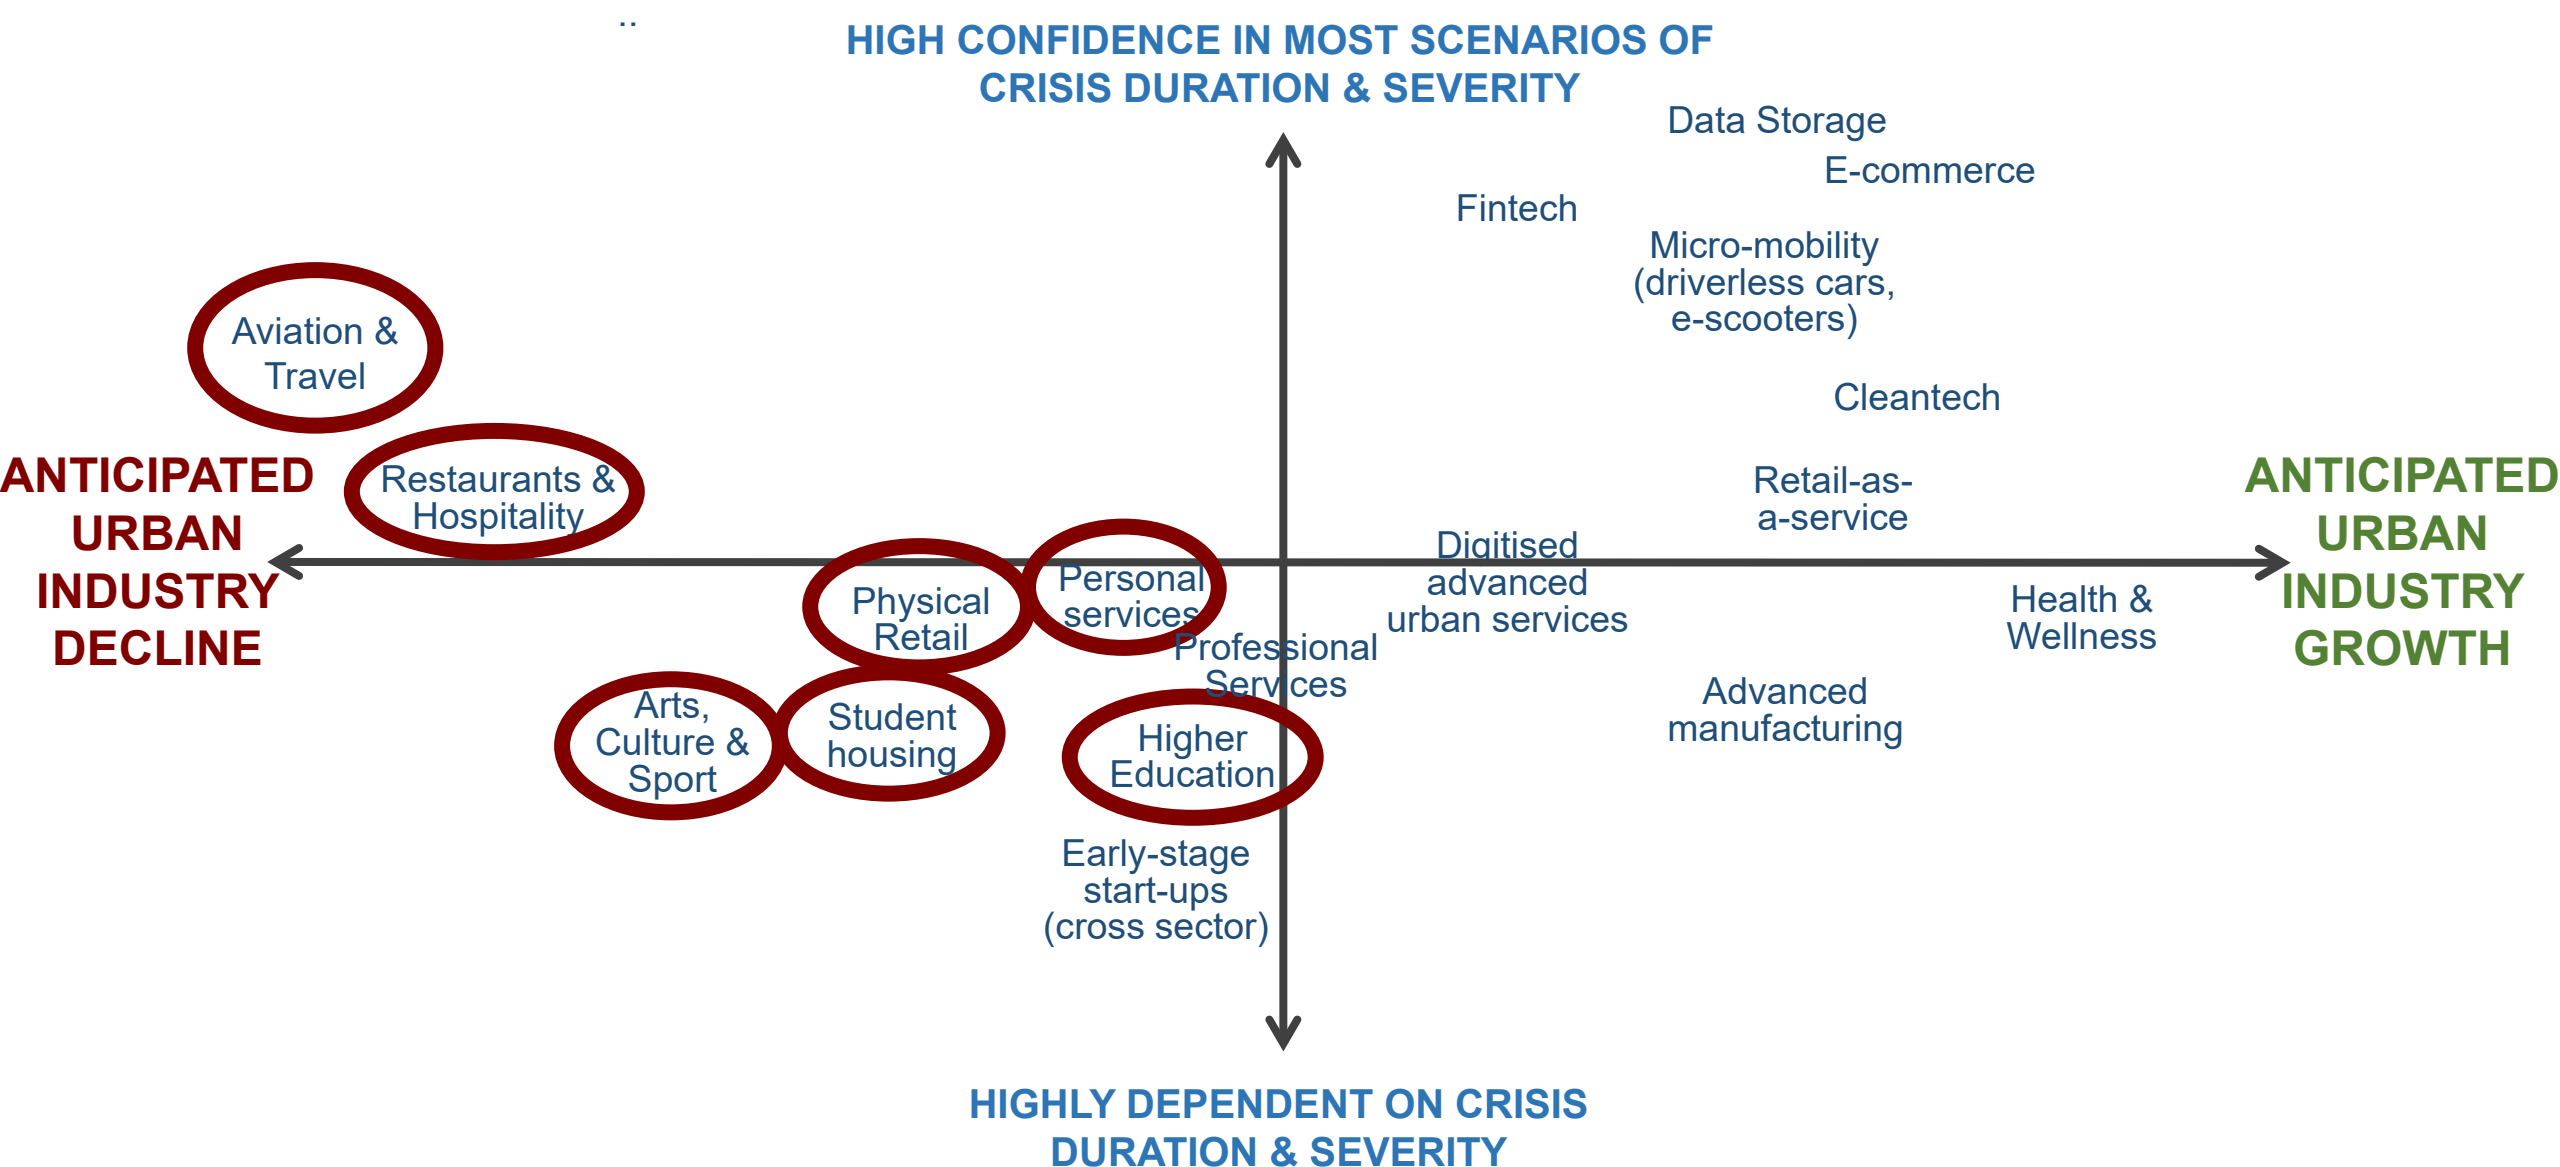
HIGH CONFIDENCE IN MOST SCENARIOS OF CRISIS DURATION & SEVERITY

Data Storage

E-commerce

Fintech

Micro-mobility (driverless cars, e-scooters)

Aviation & Travel

Cleantech

ANTICIPATED URBAN INDUSTRY DECLINE

Restaurants & Hospitality

Retail-as-a-service

ANTICIPATED URBAN INDUSTRY GROWTH

Digitised advanced urban services

Personal services

Physical Retail

Professional Services

Health & Wellness

Arts, Culture & Sport

Student housing

Advanced manufacturing

Higher Education

Early-stage start-ups (cross sector)

HIGHLY DEPENDENT ON CRISIS DURATION & SEVERITY